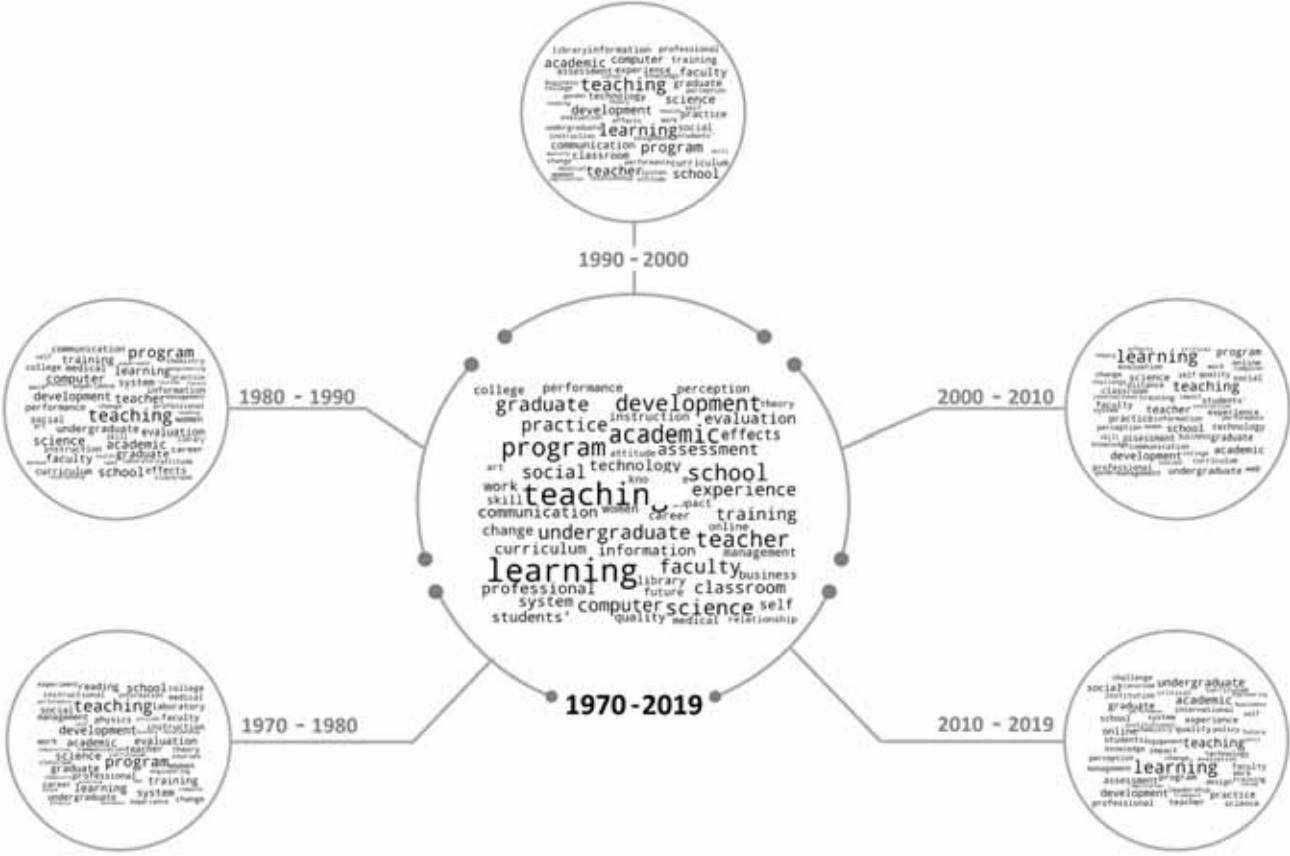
library information professional
academic computer training
assessment experience faculty
teaching graduate
technology science
development practice
learning social
communication program
classroom curriculum
teacher school

1990 - 2000

communication
training program
college medical learning
computer system
information
development teacher
performance teaching
social
science undergraduate evaluation
academic
graduate career
faculty
curriculum school effects

1980 - 1990

learning program
science online
teaching
classroom
teacher experience
practice
school technology
assessment graduate
development academic
professional undergraduate web

2000 - 2010

college performance perception
graduate development theory
practice instruction evaluation
program academic effects
social technology assessment
attitude
school
art
work teachin experience
skill kno
communication women career training
change undergraduate online
teacher
curriculum information management
learning faculty
library business
professional future classroom
system computer science self
students' quality medical relationship

1970 - 2019

reading school college
teaching laboratory
physics faculty
development
academic evaluation
teacher theory
science
program
graduate
professional training
learning
undergraduate system
change

1970 - 1980

challenge undergraduate
social
graduate academic
international
school experience
online quality policy
teaching
learning
assessment program
development practice
professional teacher science

2010 - 2019